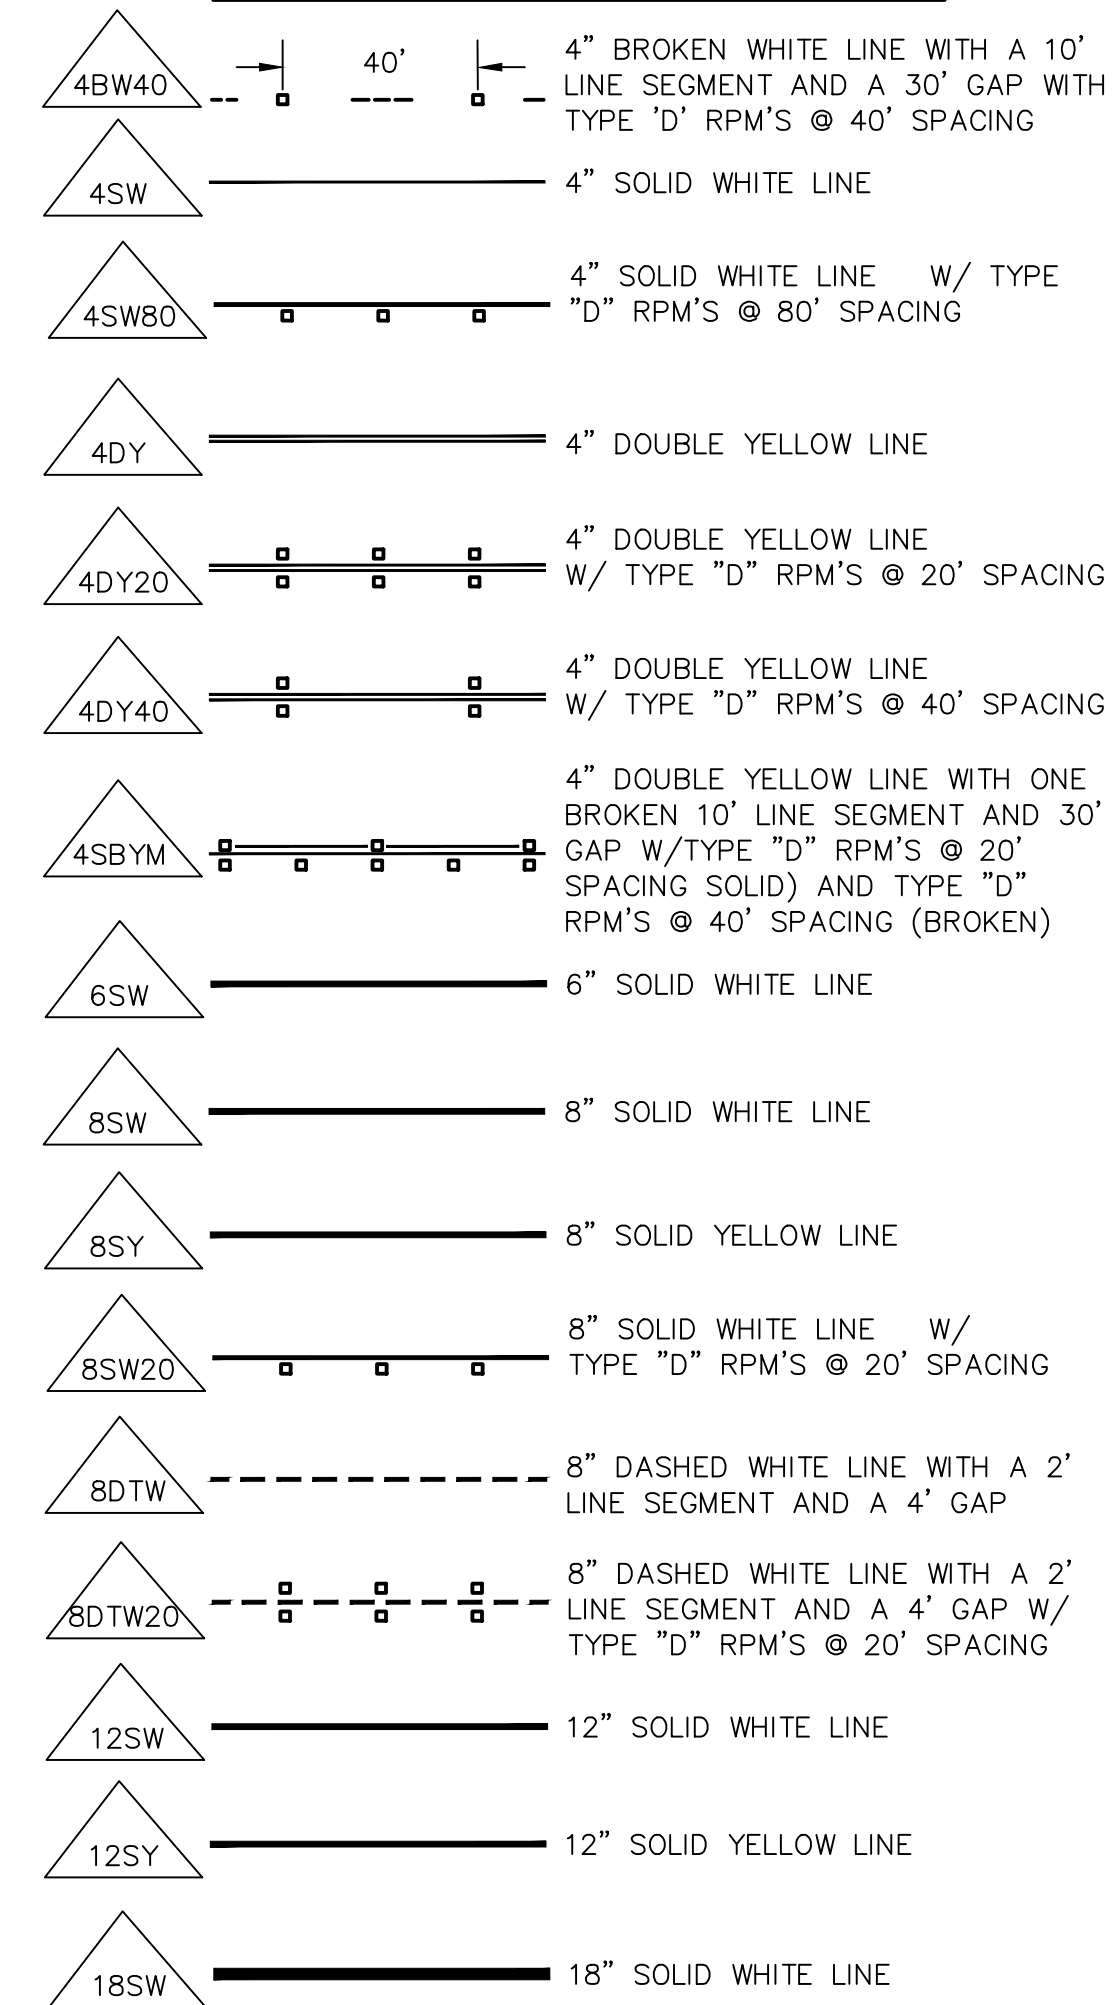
4BW40
40'
4" BROKEN WHITE LINE WITH A 10' LINE SEGMENT AND A 30' GAP WITH TYPE 'D' RPM'S @ 40' SPACING

4SW
4" SOLID WHITE LINE

4SW80
4" SOLID WHITE LINE W/ TYPE "D" RPM'S @ 80' SPACING

4DY
4" DOUBLE YELLOW LINE

4DY20
4" DOUBLE YELLOW LINE W/ TYPE "D" RPM'S @ 20' SPACING

4DY40
4" DOUBLE YELLOW LINE W/ TYPE "D" RPM'S @ 40' SPACING

4SBYM
4" DOUBLE YELLOW LINE WITH ONE BROKEN 10' LINE SEGMENT AND 30' GAP W/TYPE "D" RPM'S @ 20' SPACING SOLID) AND TYPE "D" RPM'S @ 40' SPACING (BROKEN)

6SW
6" SOLID WHITE LINE

8SW
8" SOLID WHITE LINE

8SY
8" SOLID YELLOW LINE

8SW20
8" SOLID WHITE LINE W/ TYPE "D" RPM'S @ 20' SPACING

8DTW
8" DASHED WHITE LINE WITH A 2' LINE SEGMENT AND A 4' GAP

8DTW20
8" DASHED WHITE LINE WITH A 2' LINE SEGMENT AND A 4' GAP W/ TYPE "D" RPM'S @ 20' SPACING

12SW
12" SOLID WHITE LINE

12SY
12" SOLID YELLOW LINE

18SW
18" SOLID WHITE LINE